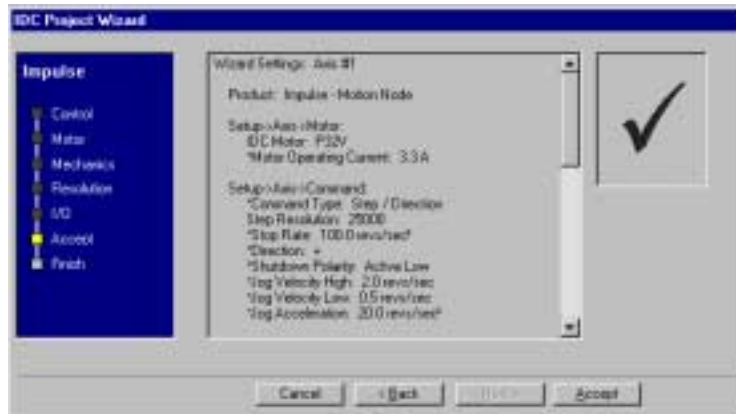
IDC Project Wizard

Impulse

Control
Motor
Mechanics
Resolution
I/O
Accept
Finish

Wizard Settings: Axis #1

Product: Impulse - Motion Node

Setup->Axis->Motor:
IDC Motor: P32V
*Motor Operating Current: 3.3 A

Setup->Axis->Command:
*Command Type: Step / Direction
Step Resolution: 25000
*Stop Rate: 100.0 revs/sec²
*Direction: +
*Shutdown Polarity: Active Low
*Jog Velocity High: 2.0 revs/sec
*Jog Velocity Low: 0.5 revs/sec
*Jog Acceleration: 20.0 revs/sec²

Cancel
< Back
Next >
Accept